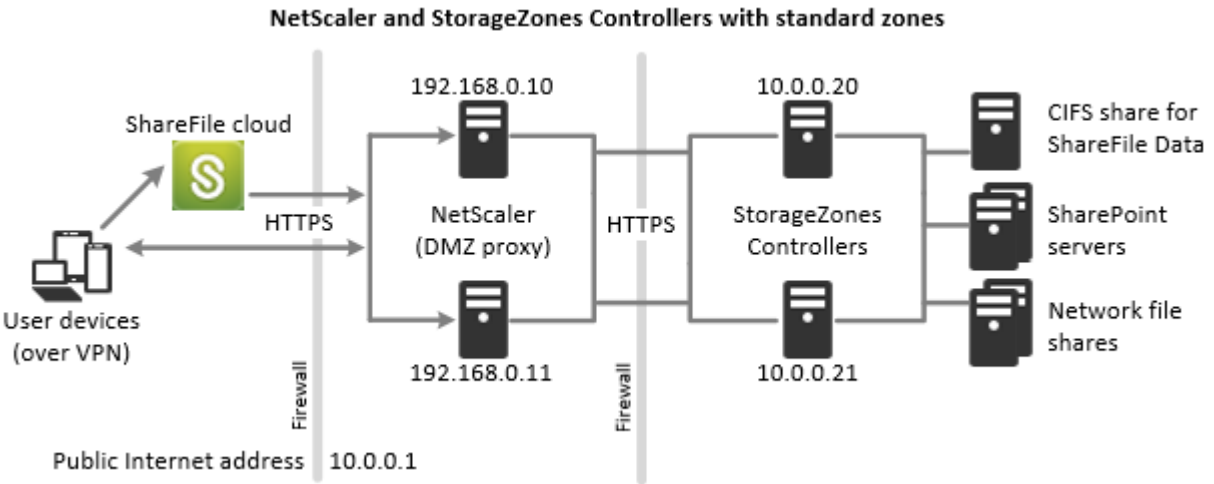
NetScaler and StorageZones Controllers with standard zones

ShareFile cloud

HTTPS

User devices (over VPN)

Firewall

Public Internet address 10.0.0.1

192.168.0.10

NetScaler (DMZ proxy)

192.168.0.11

HTTPS

Firewall

10.0.0.20

StorageZones Controllers

10.0.0.21

CIFS share for ShareFile Data

SharePoint servers

Network file shares